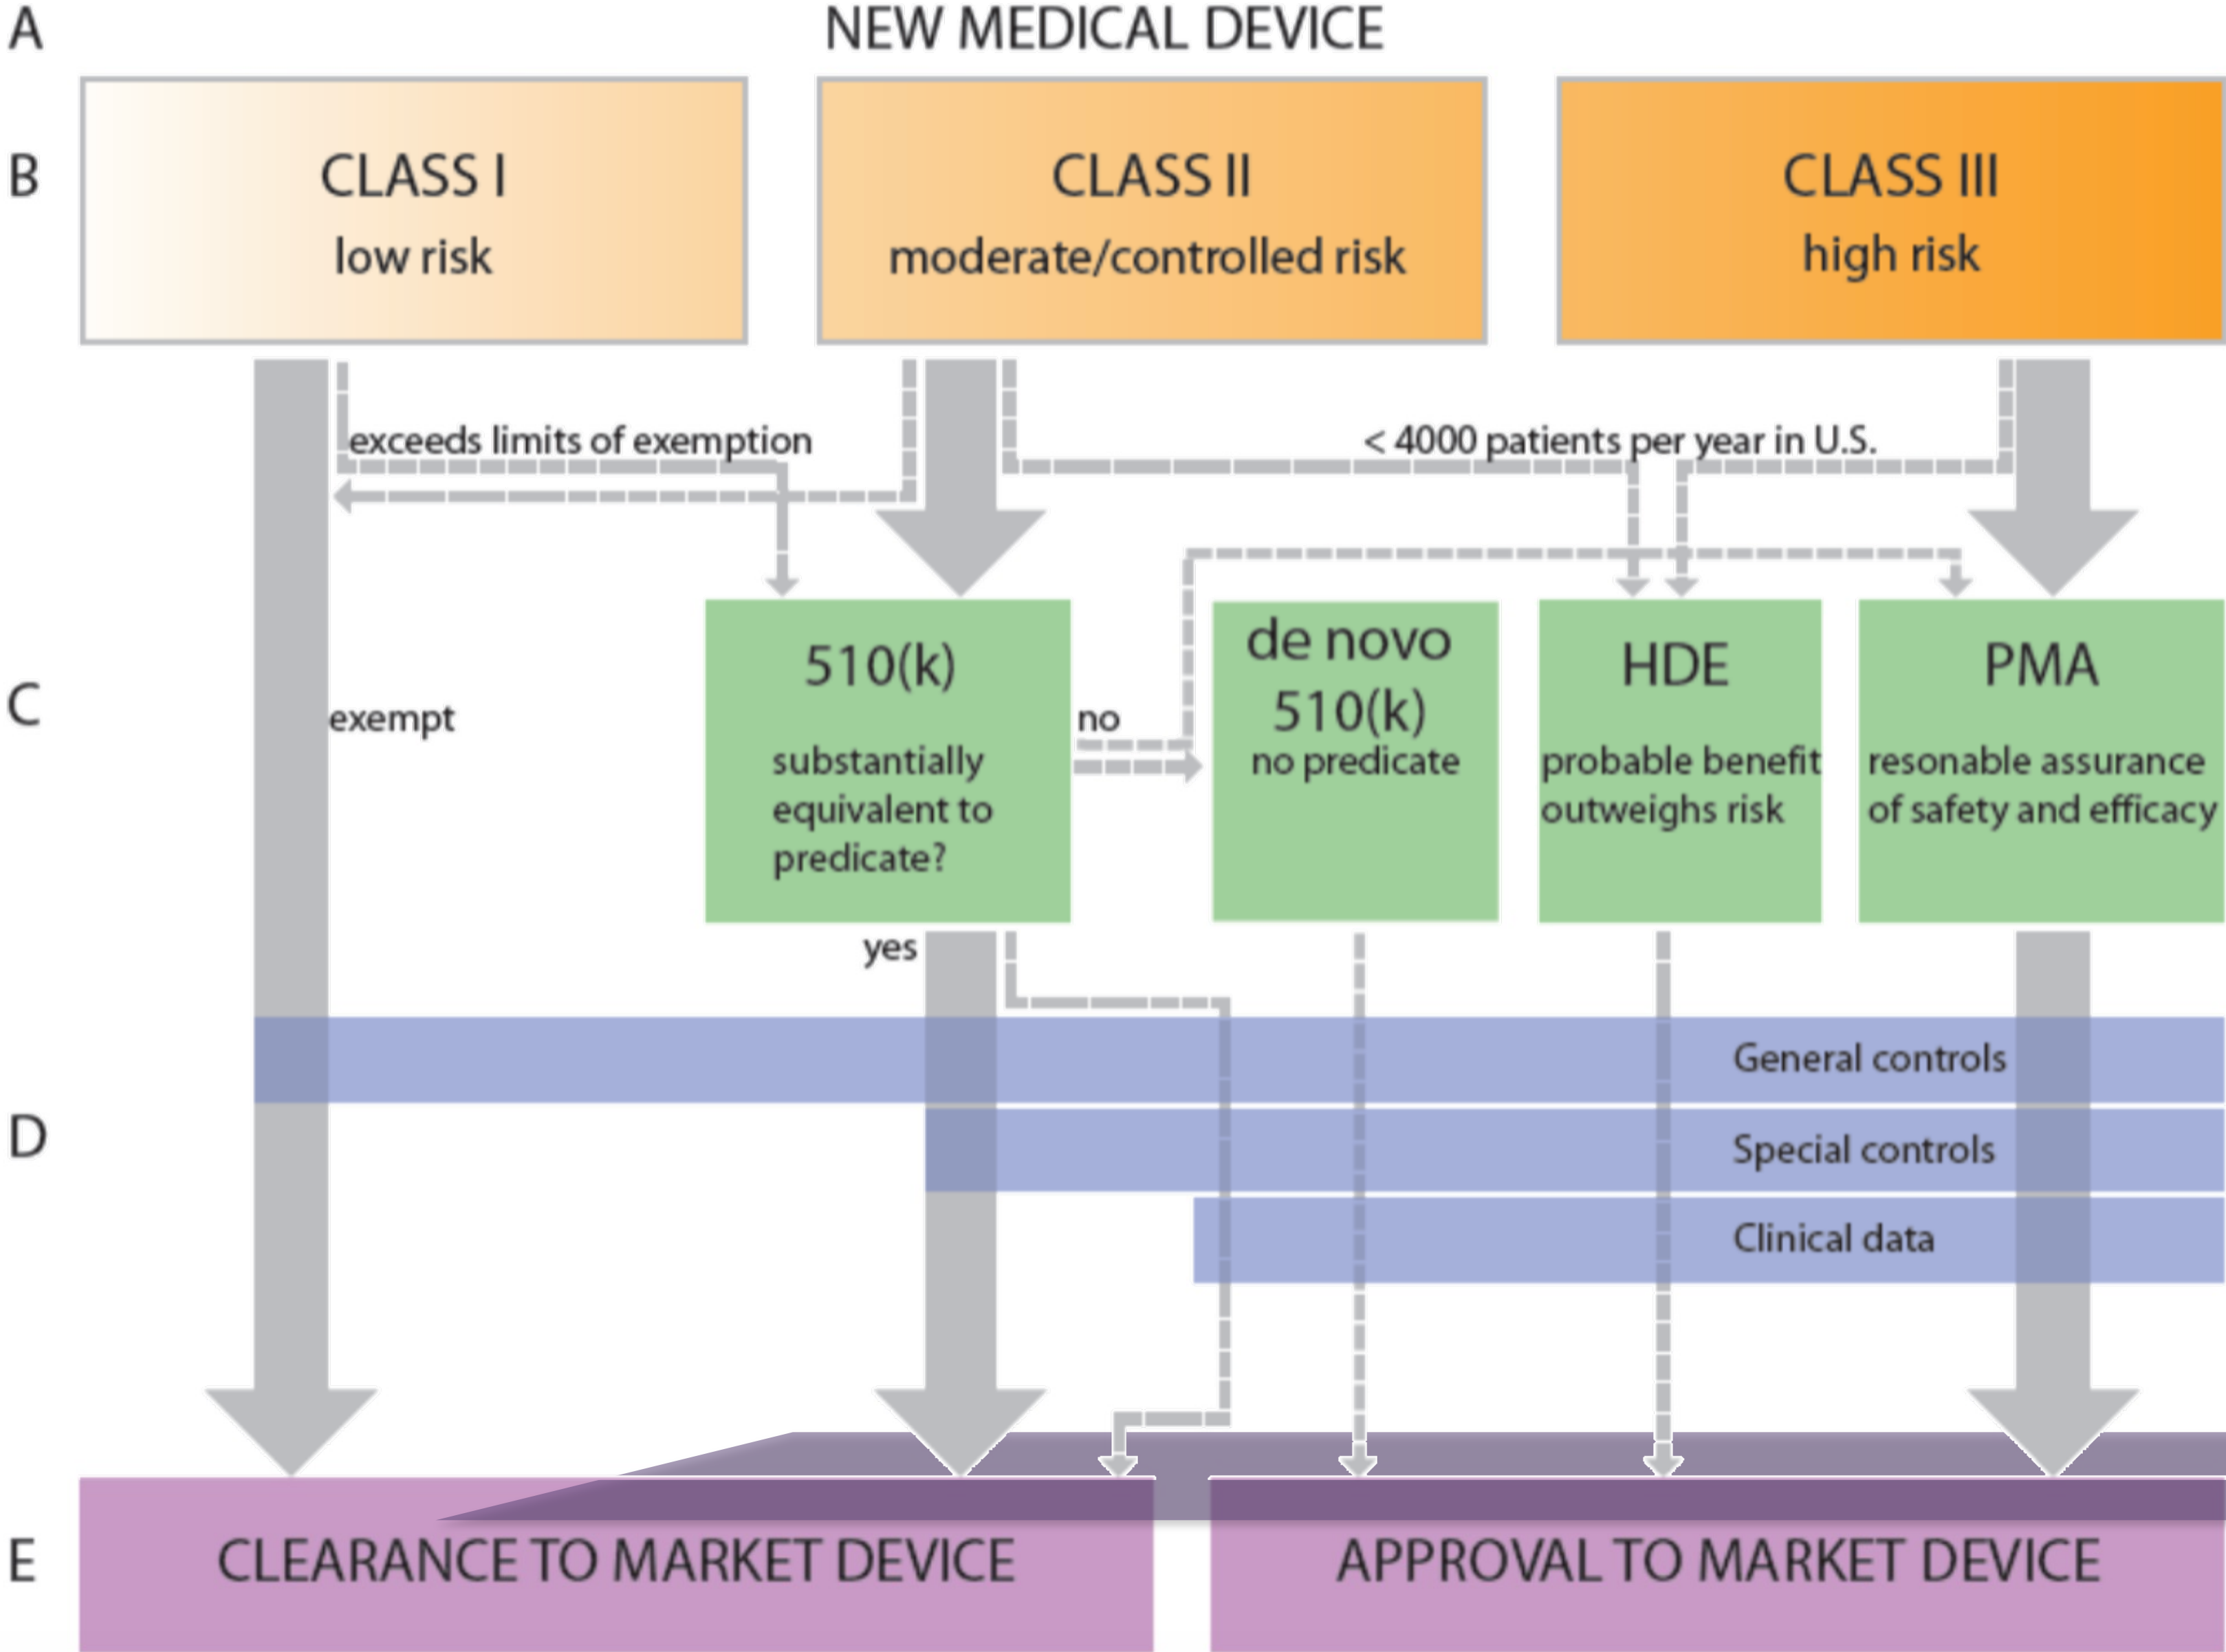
A NEW MEDICAL DEVICE

B

CLASS I
low risk

CLASS II
moderate/controlled risk

CLASS III
high risk

exceeds limits of exemption

< 4000 patients per year in U.S.

C

exempt

510(k)
substantially equivalent to predicate?

no

yes

de novo 510(k)
no predicate

HDE
probable benefit outweighs risk

PMA
resonable assurance of safety and efficacy

D

General controls

Special controls

Clinical data

E

CLEARANCE TO MARKET DEVICE

APPROVAL TO MARKET DEVICE